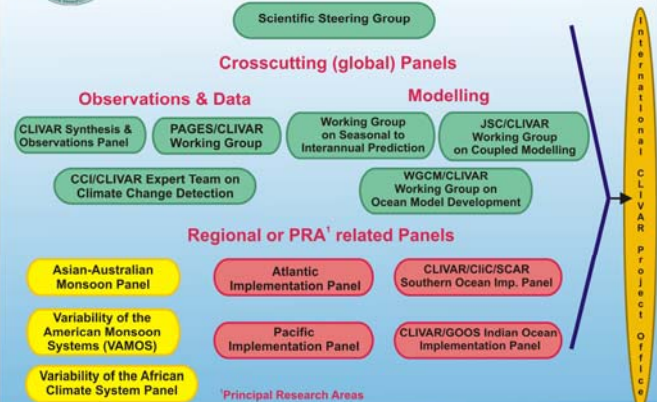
Scientific Steering Group

Crosscutting (global) Panels

Observations & Data

Modelling

CLIVAR Synthesis & Observations Panel

PAGES/CLIVAR Working Group

Working Group on Seasonal to Interannual Prediction

JSC/CLIVAR Working Group on Coupled Modelling

CCl/CLIVAR Expert Team on Climate Change Detection

WGCM/CLIVAR Working Group on Ocean Model Development

Regional or PRA$^1$ related Panels

Asian-Australian Monsoon Panel

Atlantic Implementation Panel

CLIVAR/CliC/SCAR Southern Ocean Imp. Panel

Variability of the American Monsoon Systems (VAMOS)

Pacific Implementation Panel

CLIVAR/GOOS Indian Ocean Implementation Panel

Variability of the African Climate System Panel

$^1$Principal Research Areas

International CLIVAR Project Office